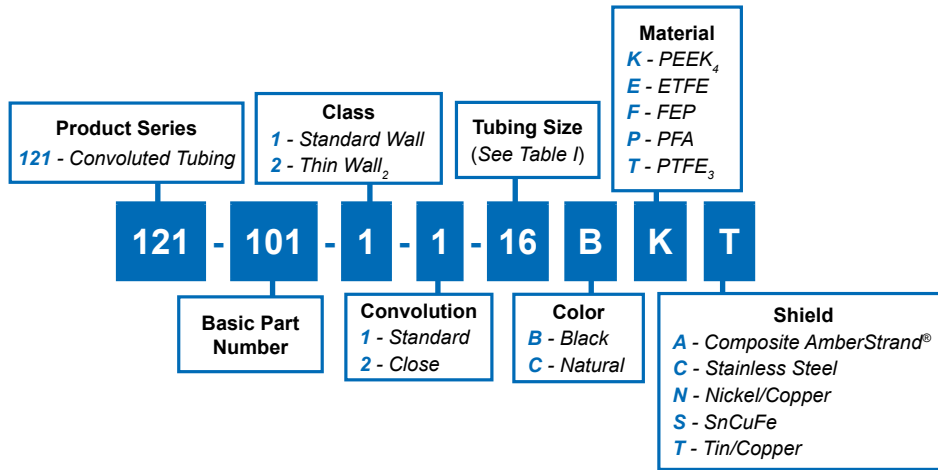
Product Series
121 - Convoluted Tubing

Class
1 - Standard Wall
2 - Thin Wall$_2$

Tubing Size
(See Table I)

Material
K - PEEK$_4$
E - ETFE
F - FEP
P - PFA
T - PTFE$_3$

121 - 101 - 1 - 1 - 16 B K T

Basic Part Number

Convolution
1 - Standard
2 - Close

Color
B - Black
C - Natural

Shield
A - Composite AmberStrand®
C - Stainless Steel
N - Nickel/Copper
S - SnCuFe
T - Tin/Copper